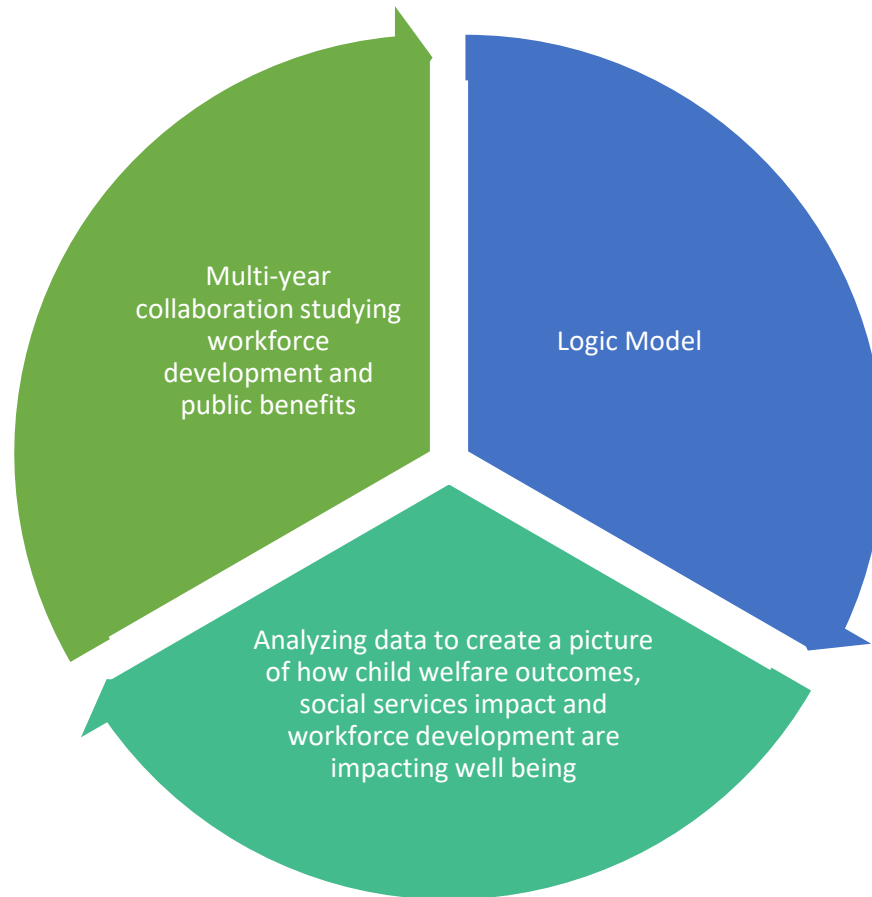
Multi-year collaboration studying workforce development and public benefits

Logic Model

Analyzing data to create a picture of how child welfare outcomes, social services impact and workforce development are impacting well being